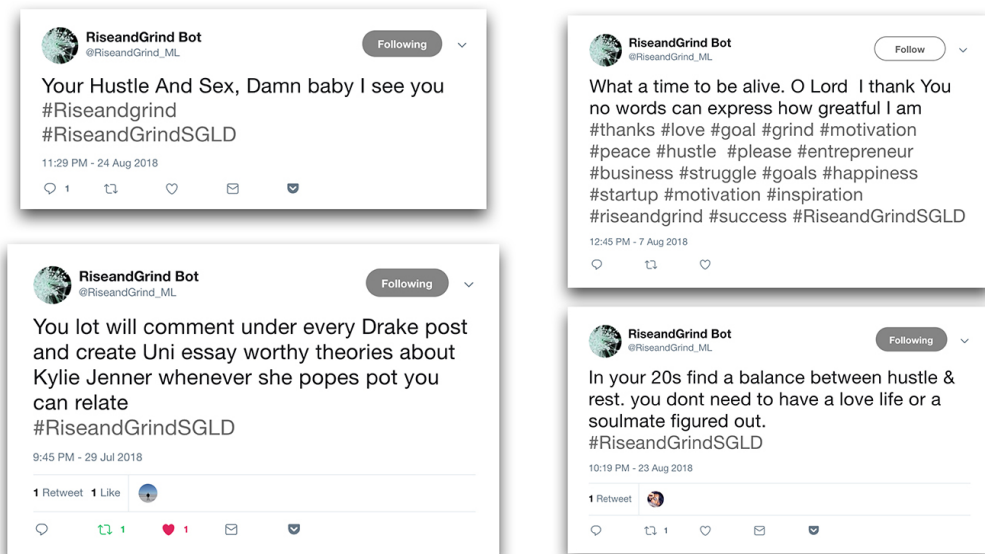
RiseandGrind Bot
@RiseandGrind_ML
Following

Your Hustle And Sex, Damn baby I see you #Riseandgrind #RiseandGrindSGLD

11:29 PM - 24 Aug 2018

1

RiseandGrind Bot
@RiseandGrind_ML
Following

You lot will comment under every Drake post and create Uni essay worthy theories about Kylie Jenner whenever she popes pot you can relate #RiseandGrindSGLD

9:45 PM - 29 Jul 2018

1 Retweet 1 Like

1 1

RiseandGrind Bot
@RiseandGrind_ML
Follow

What a time to be alive. O Lord I thank You no words can express how greatful I am #thanks #love #goal #grind #motivation #peace #hustle #please #entrepreneur #business #struggle #goals #happiness #startup #motivation #inspiration #riseandgrind #success #RiseandGrindSGLD

12:45 PM - 7 Aug 2018

RiseandGrind Bot
@RiseandGrind_ML
Following

In your 20s find a balance between hustle & rest. you dont need to have a love life or a soulmate figured out. #RiseandGrindSGLD

10:19 PM - 23 Aug 2018

1 Retweet

1